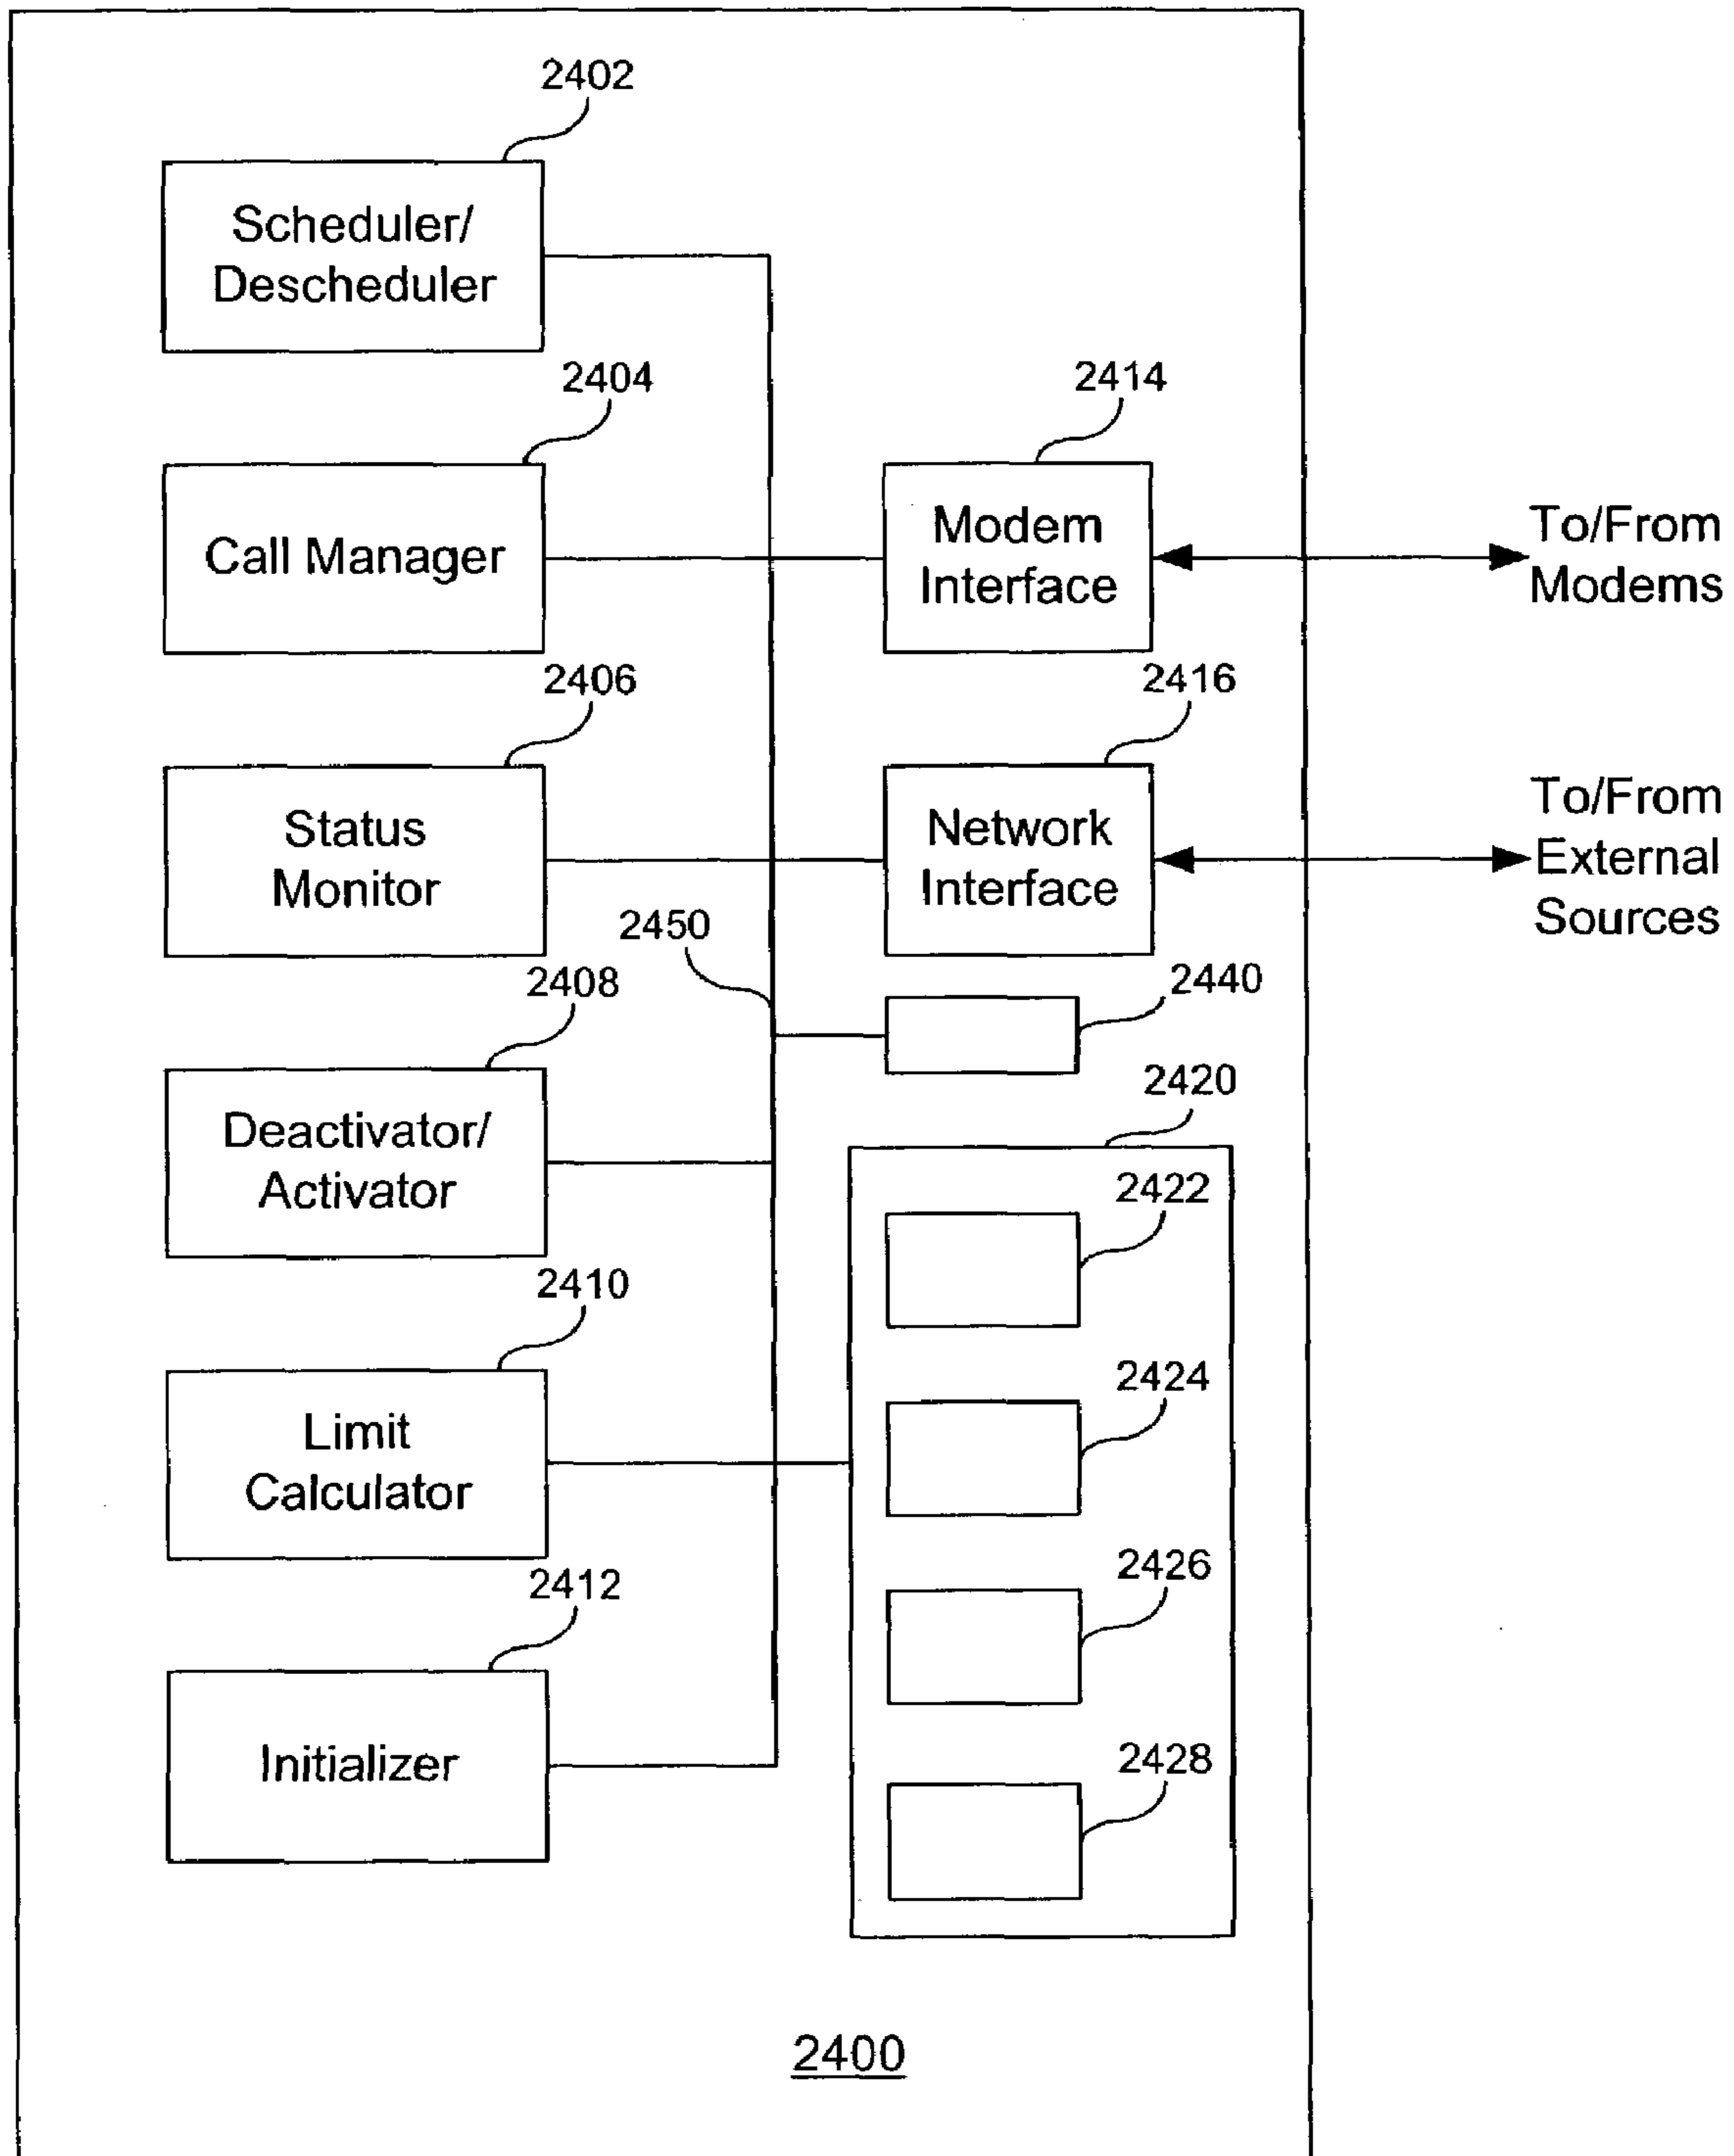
2402

Scheduler/
Descheduler

2404

Call Manager

2414

Modem
Interface

To/From
Modems

2406

Status
Monitor

2416

Network
Interface

To/From
External
Sources

2450

2408

2440

Deactivator/
Activator

2420

2422

2410

Limit
Calculator

2424

2426

2412

Initializer

2428

2400